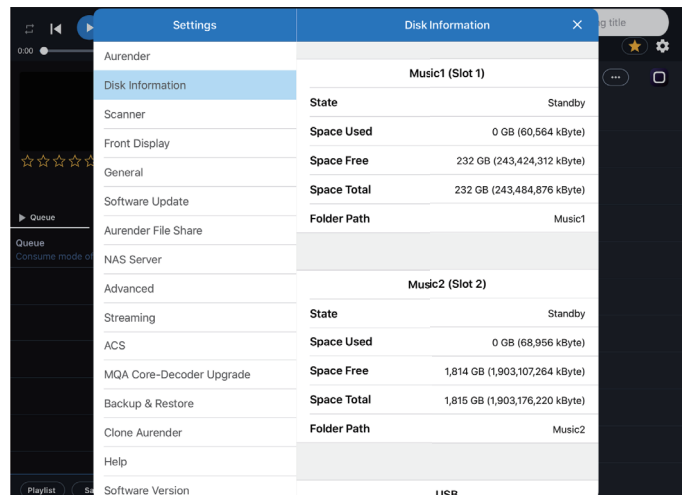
0:00

▶ Queue

Queue
Consume mode of

Playlist Sa

g title

Settings

Aurender
Disk Information
Scanner
Front Display
General
Software Update
Aurender File Share
NAS Server
Advanced
Streaming
ACS
MQA Core-Decoder Upgrade
Backup & Restore
Clone Aurender
Help
Software Version

Disk Information ×

Music1 (Slot 1)

| | |
|---|---|
| State | Standby |
| Space Used | 0 GB (60,564 kByte) |
| Space Free | 232 GB (243,424,312 kByte) |
| Space Total | 232 GB (243,484,876 kByte) |
| Folder Path | Music1 |

Music2 (Slot 2)

| | |
|---|---|
| State | Standby |
| Space Used | 0 GB (68,956 kByte) |
| Space Free | 1,814 GB (1,903,107,264 kByte) |
| Space Total | 1,815 GB (1,903,176,220 kByte) |
| Folder Path | Music2 |

USB